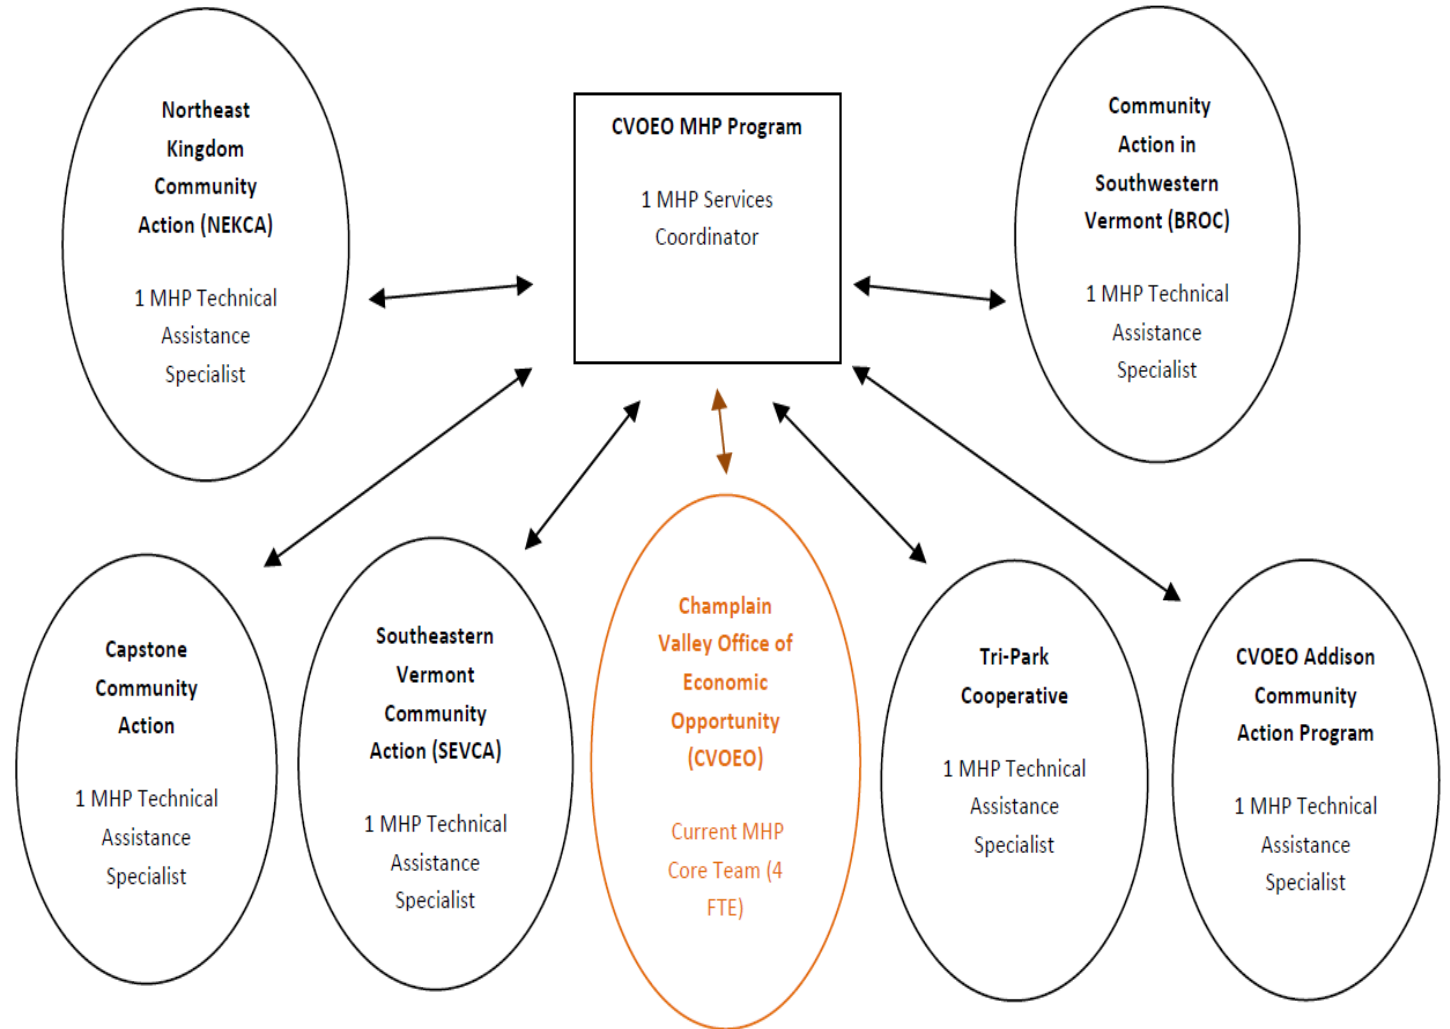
Northeast Kingdom Community Action (NEKCA)

1 MHP Technical Assistance Specialist

CVOEO MHP Program

1 MHP Services Coordinator

Community Action in Southwestern Vermont (BROC)

1 MHP Technical Assistance Specialist

Capstone Community Action

1 MHP Technical Assistance Specialist

Southeastern Vermont Community Action (SEVCA)

1 MHP Technical Assistance Specialist

Champlain Valley Office of Economic Opportunity (CVOEO)

Current MHP Core Team (4 FTE)

Tri-Park Cooperative

1 MHP Technical Assistance Specialist

CVOEO Addison Community Action Program

1 MHP Technical Assistance Specialist